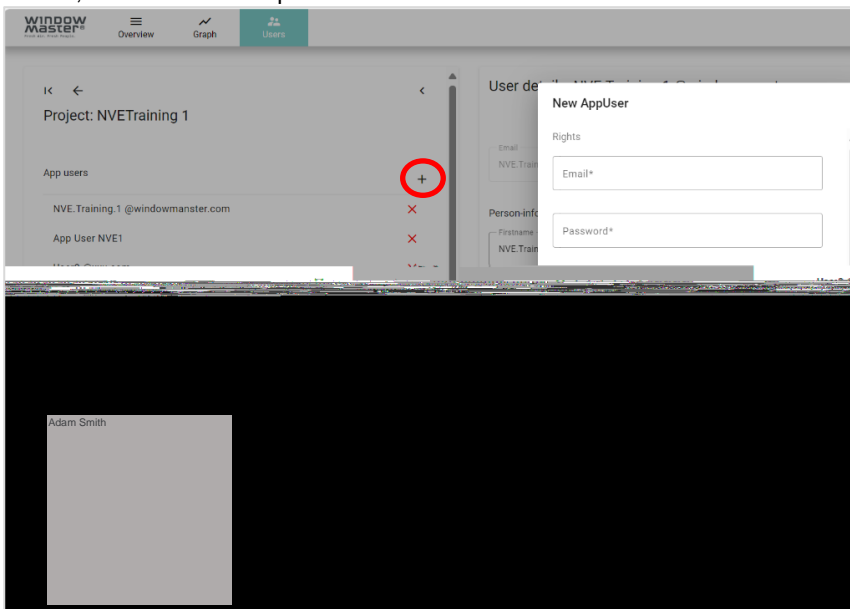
WINDOW master®

Overview

Graph

Users

Project: NVETraining 1

App users

+

NVE.Training.1 @windowmanster.com

App User NVE1

User det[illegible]

Email

NVE.Trai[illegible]

Person-info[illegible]

Firstname

NVE.Trai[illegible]

New AppUser

Rights

Email*

Password*

Adam Smith